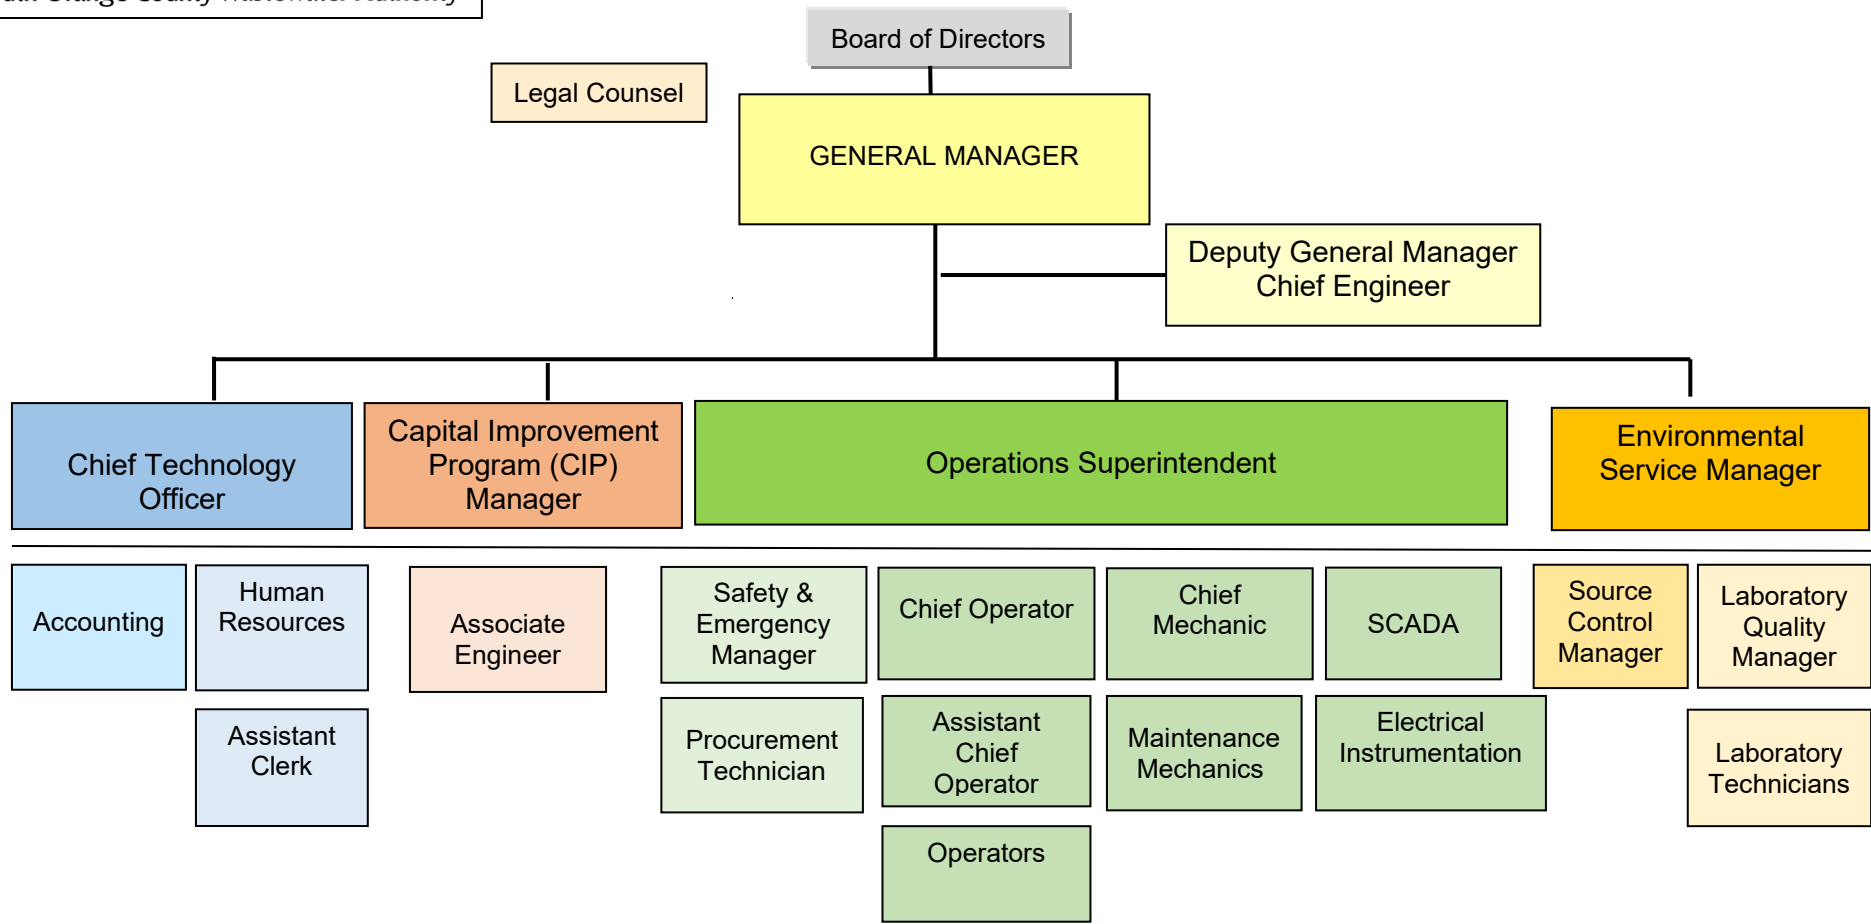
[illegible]

Board of Directors

Legal Counsel

GENERAL MANAGER

Deputy General Manager Chief Engineer

Chief Technology Officer

Capital Improvement Program (CIP) Manager

Operations Superintendent

Environmental Service Manager

Accounting

Human Resources

Assistant Clerk

Associate Engineer

Safety & Emergency Manager

Procurement Technician

Chief Operator

Assistant Chief Operator

Operators

Chief Mechanic

Maintenance Mechanics

SCADA

Electrical Instrumentation

Source Control Manager

Laboratory Quality Manager

Laboratory Technicians